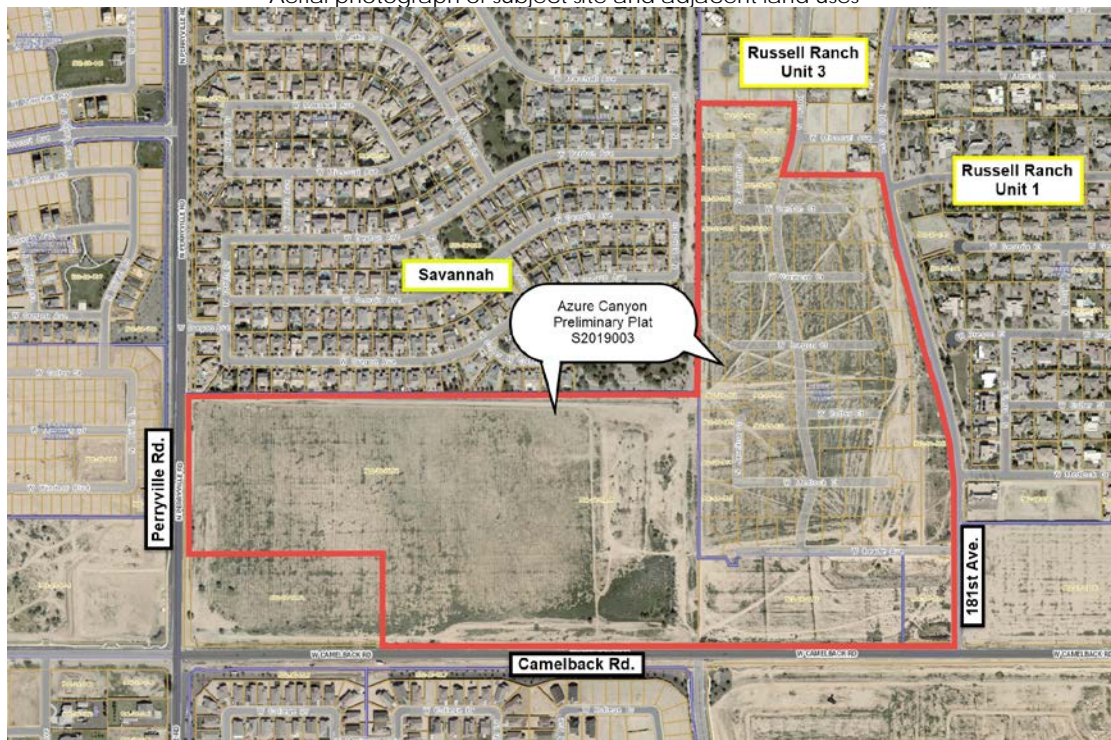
Aerial photograph of subject site and adjacent land uses

Russell Ranch Unit 3

Russell Ranch Unit 1

Savannah

Azure Canyon Preliminary Plat S2019003

Perryville Rd.

181st Ave.

Camelback Rd.

W CAMELBACK RD

W CAMELBACK RD

W CAMELBACK RD